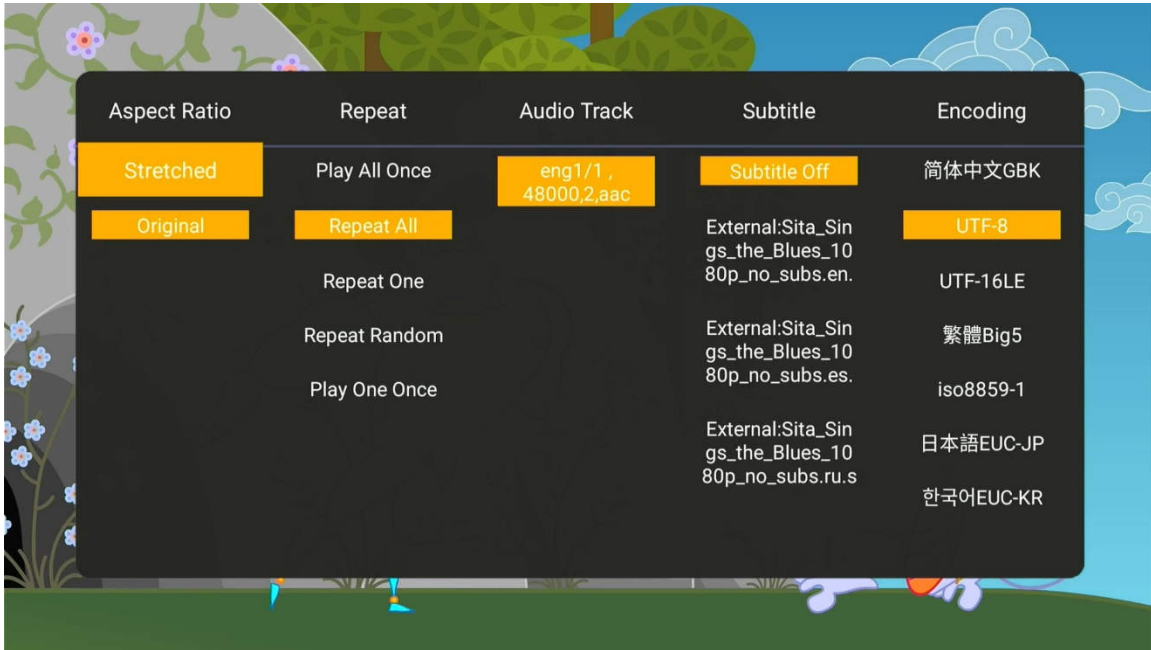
| Aspect Ratio | Repeat | Audio Track | Subtitle | Encoding |
|---|---|---|---|---|
| Stretched | Play All Once | eng1/1 , 48000,2,aac | Subtitle Off | 简体中文GBK |
| Original | Repeat All | | External:Sita_Sings_the_Blues_1080p_no_subs.en. | UTF-8 |
| | Repeat One | | | UTF-16LE |
| | Repeat Random | | External:Sita_Sings_the_Blues_1080p_no_subs.es. | 繁體Big5 |
| | Play One Once | | | iso8859-1 |
| | | | External:Sita_Sings_the_Blues_1080p_no_subs.ru.s | 日本語EUC-JP |
| | | | | 한국어EUC-KR |